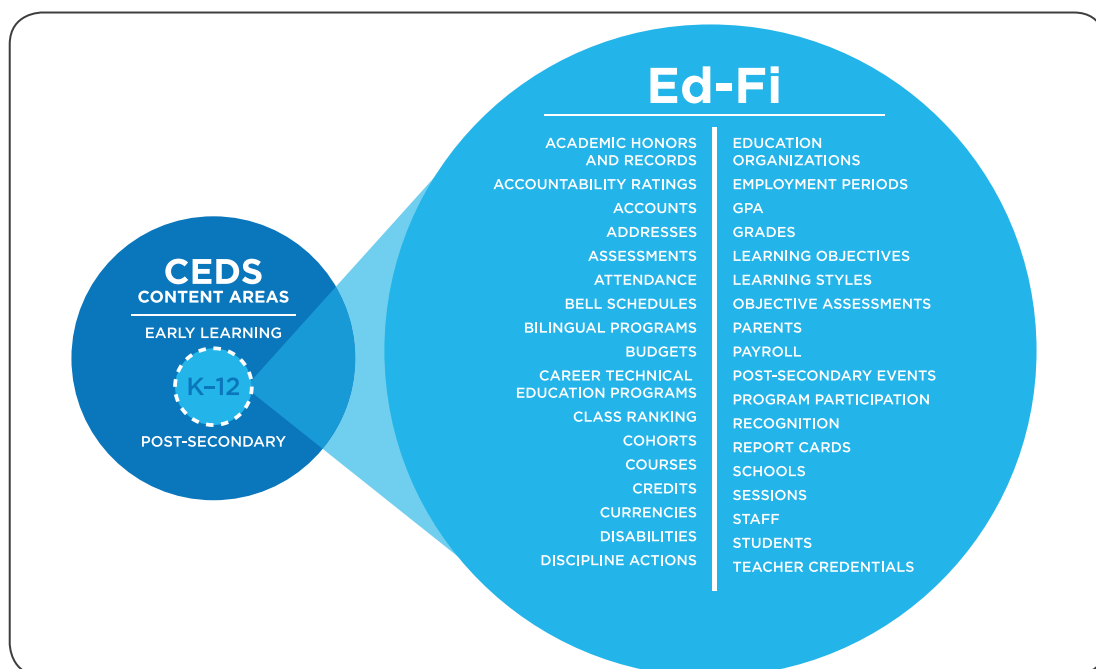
CEDS
CONTENT AREAS

EARLY LEARNING

K–12

POST-SECONDARY

Ed-Fi

ACADEMIC HONORS AND RECORDS
ACCOUNTABILITY RATINGS
ACCOUNTS
ADDRESSES
ASSESSMENTS
ATTENDANCE
BELL SCHEDULES
BILINGUAL PROGRAMS
BUDGETS
CAREER TECHNICAL EDUCATION PROGRAMS
CLASS RANKING
COHORTS
COURSES
CREDITS
CURRENCIES
DISABILITIES
DISCIPLINE ACTIONS

EDUCATION ORGANIZATIONS
EMPLOYMENT PERIODS
GPA
GRADES
LEARNING OBJECTIVES
LEARNING STYLES
OBJECTIVE ASSESSMENTS
PARENTS
PAYROLL
POST-SECONDARY EVENTS
PROGRAM PARTICIPATION
RECOGNITION
REPORT CARDS
SCHOOLS
SESSIONS
STAFF
STUDENTS
TEACHER CREDENTIALS